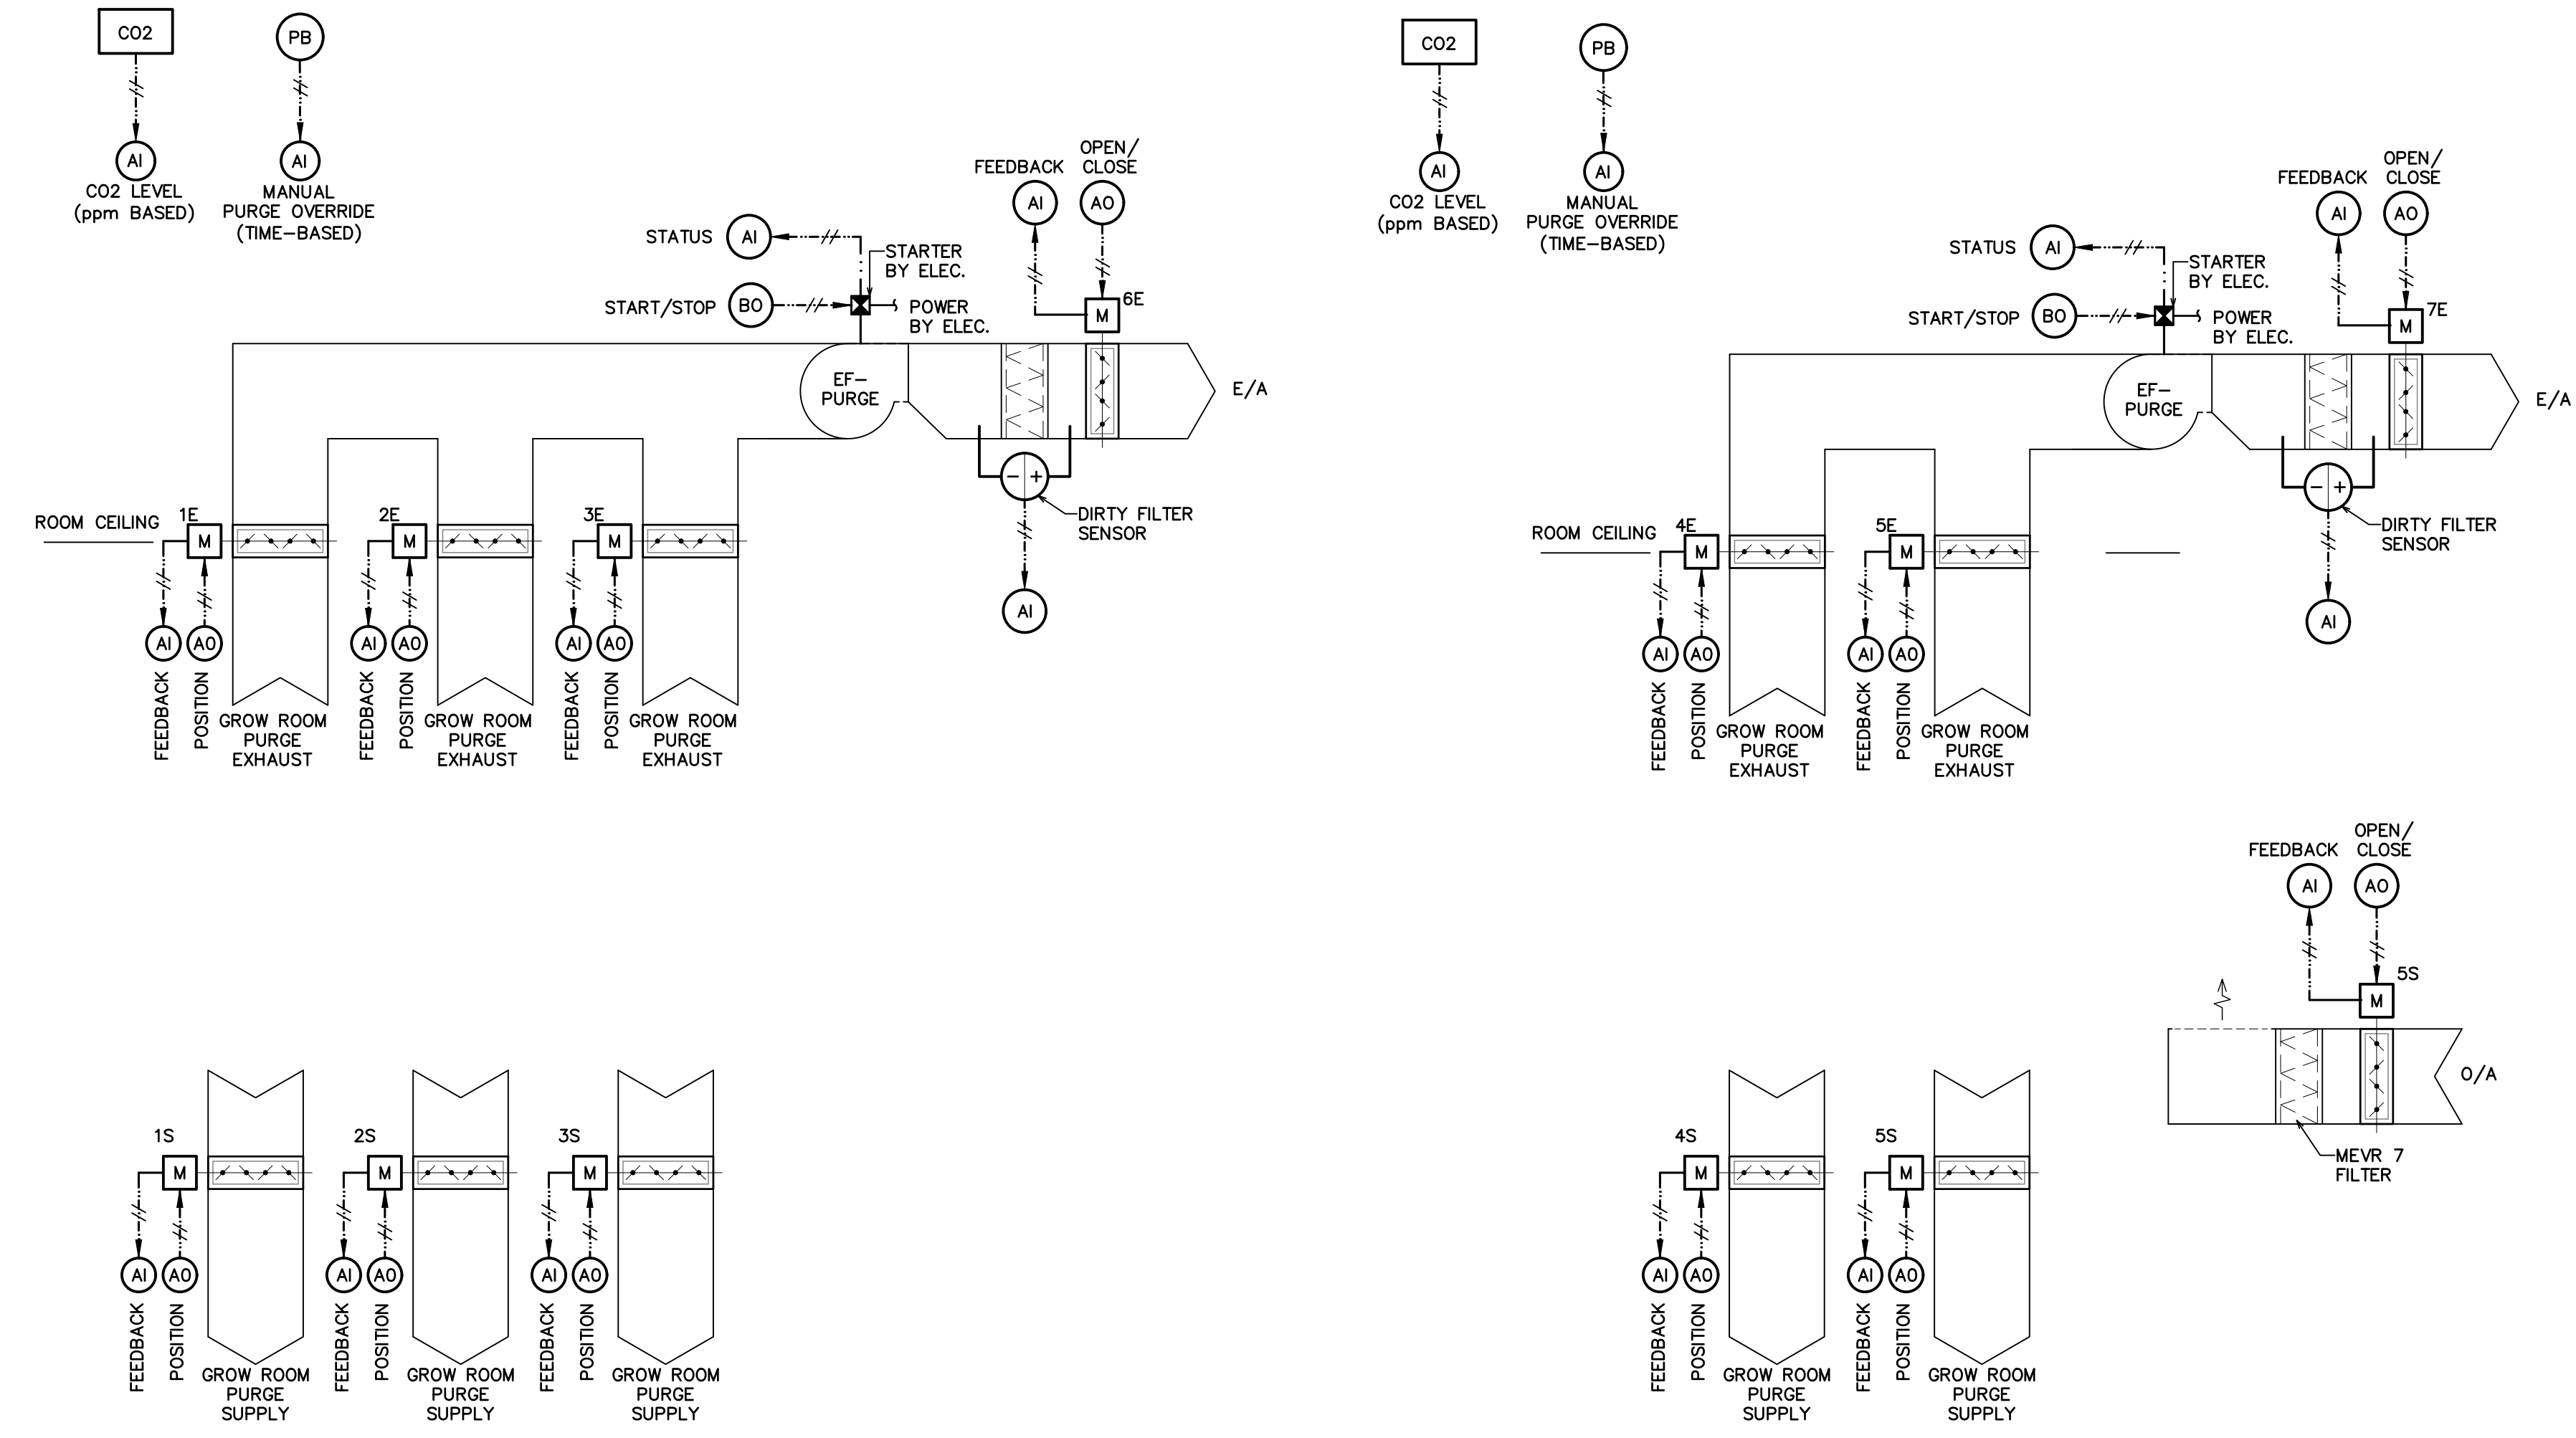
CO2

PB

AI
CO2 LEVEL
(ppm BASED)

AI
MANUAL
PURGE OVERRIDE
(TIME-BASED)

FEEDBACK
OPEN/
CLOSE
AI
AO

STATUS
AI
STARTER
BY ELEC.
START/STOP
BO
POWER
BY ELEC.
M
6E

EF-
PURGE

E/A

DIRTY FILTER
SENSOR

AI

ROOM CEILING
1E
M
2E
M
3E
M

AI AO
FEEDBACK POSITION
GROW ROOM
PURGE
EXHAUST

AI AO
FEEDBACK POSITION
GROW ROOM
PURGE
EXHAUST

AI AO
FEEDBACK POSITION
GROW ROOM
PURGE
EXHAUST

CO2

PB

AI
CO2 LEVEL
(ppm BASED)

AI
MANUAL
PURGE OVERRIDE
(TIME-BASED)

FEEDBACK
OPEN/
CLOSE
AI
AO

STATUS
AI
STARTER
BY ELEC.
START/STOP
BO
POWER
BY ELEC.
M
7E

EF-
PURGE

E/A

DIRTY FILTER
SENSOR

AI

ROOM CEILING
4E
M
5E
M

AI AO
FEEDBACK POSITION
GROW ROOM
PURGE
EXHAUST

AI AO
FEEDBACK POSITION
GROW ROOM
PURGE
EXHAUST

FEEDBACK
OPEN/
CLOSE
AI
AO
5S
M

O/A

MEVR 7
FILTER

1S
M
2S
M
3S
M

AI AO
FEEDBACK POSITION
GROW ROOM
PURGE
SUPPLY

AI AO
FEEDBACK POSITION
GROW ROOM
PURGE
SUPPLY

AI AO
FEEDBACK POSITION
GROW ROOM
PURGE
SUPPLY

4S
M
5S
M

AI AO
FEEDBACK POSITION
GROW ROOM
PURGE
SUPPLY

AI AO
FEEDBACK POSITION
GROW ROOM
PURGE
SUPPLY